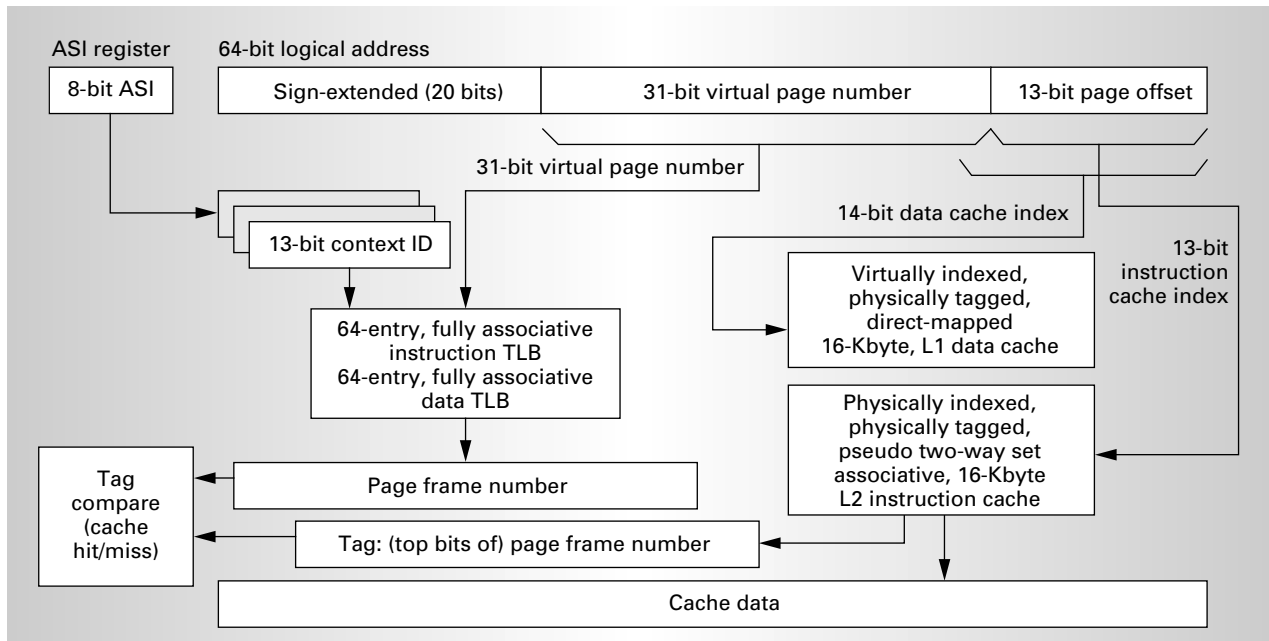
ASI register

8-bit ASI

64-bit logical address

Sign-extended (20 bits)

31-bit virtual page number

13-bit page offset

31-bit virtual page number

14-bit data cache index

13-bit instruction cache index

13-bit context ID

Virtually indexed, physically tagged, direct-mapped 16-Kbyte, L1 data cache

64-entry, fully associative instruction TLB 64-entry, fully associative data TLB

Physically indexed, physically tagged, pseudo two-way set associative, 16-Kbyte L2 instruction cache

Tag compare (cache hit/miss)

Page frame number

Tag: (top bits of) page frame number

Cache data